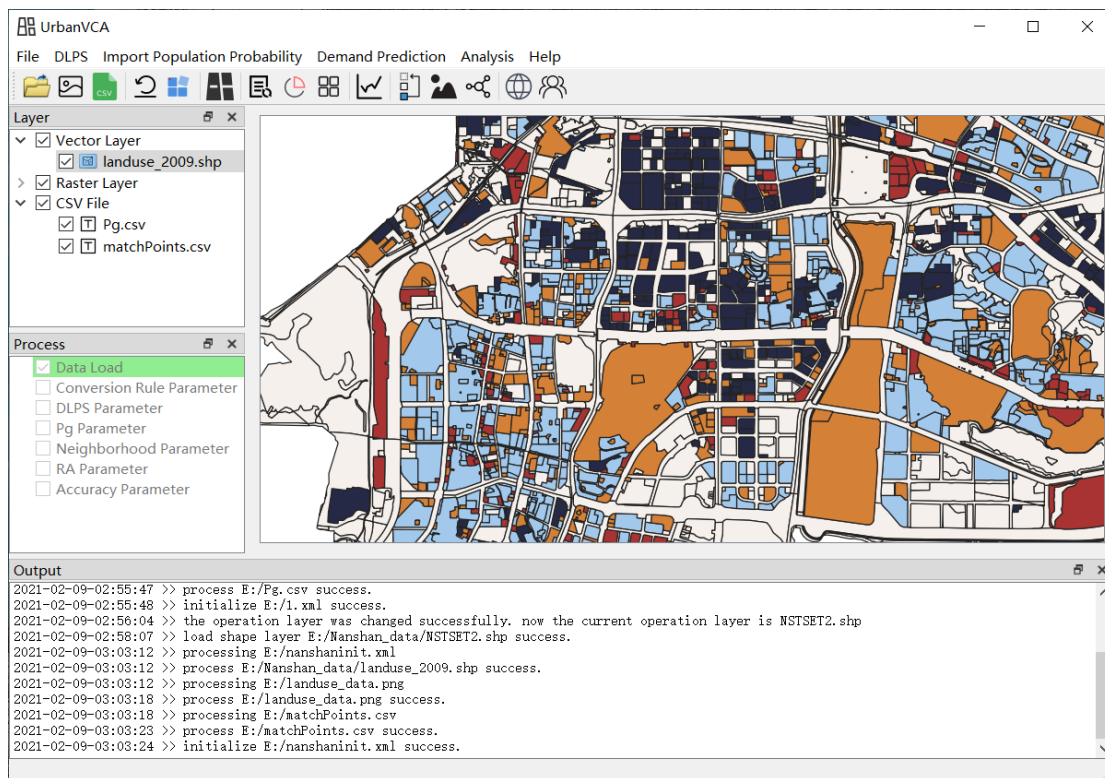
UrbanVCA

File DLPS Import Population Probability Demand Prediction Analysis Help

csv

Layer
Vector Layer
landuse_2009.shp
Raster Layer
CSV File
Pg.csv
matchPoints.csv

Process
Data Load
Conversion Rule Parameter
DLPS Parameter
Pg Parameter
Neighborhood Parameter
RA Parameter
Accuracy Parameter

Output
2021-02-09-02:55:47 >> process E:/Pg.csv success.
2021-02-09-02:55:48 >> initialize E:/1.xml success.
2021-02-09-02:56:04 >> the operation layer was changed successfully. now the current operation layer is NSTSET2.shp
2021-02-09-02:58:07 >> load shape layer E:/Nanshan_data/NSTSET2.shp success.
2021-02-09-03:03:12 >> processing E:/nanshaninit.xml
2021-02-09-03:03:12 >> process E:/Nanshan_data/landuse_2009.shp success.
2021-02-09-03:03:12 >> processing E:/landuse_data.png
2021-02-09-03:03:18 >> process E:/landuse_data.png success.
2021-02-09-03:03:18 >> processing E:/matchPoints.csv
2021-02-09-03:03:23 >> process E:/matchPoints.csv success.
2021-02-09-03:03:24 >> initialize E:/nanshaninit.xml success.